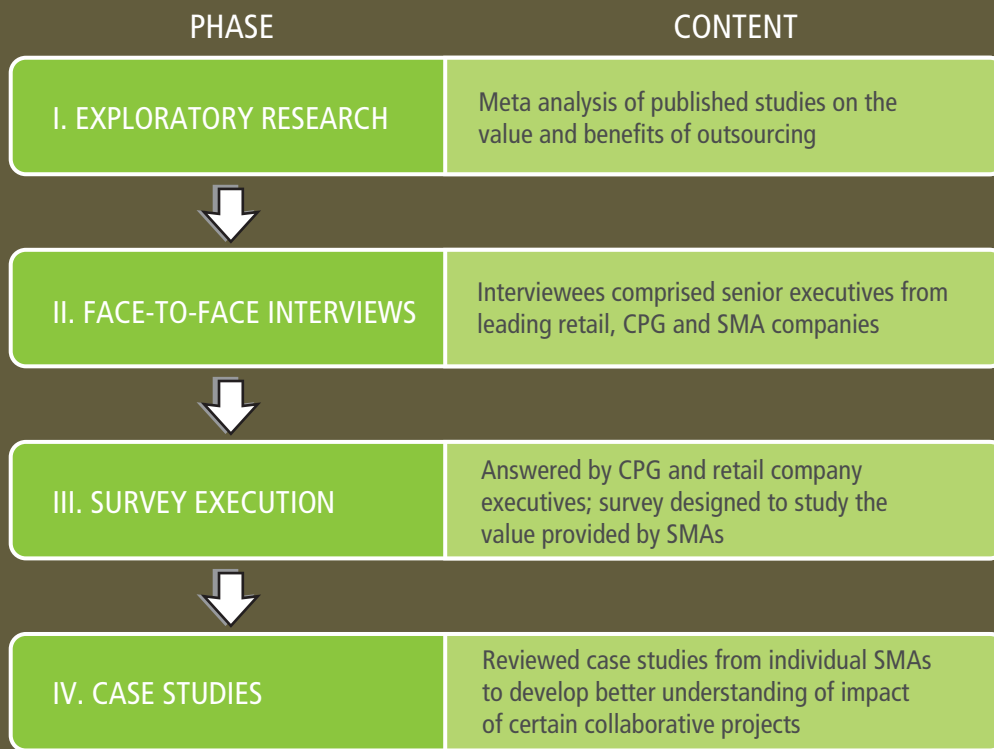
| PHASE | CONTENT |
|---|---|
| I. EXPLORATORY RESEARCH | Meta analysis of published studies on the value and benefits of outsourcing |
| II. FACE-TO-FACE INTERVIEWS | Interviewees comprised senior executives from leading retail, CPG and SMA companies |
| III. SURVEY EXECUTION | Answered by CPG and retail company executives; survey designed to study the value provided by SMAs |
| IV. CASE STUDIES | Reviewed case studies from individual SMAs to develop better understanding of impact of certain collaborative projects |